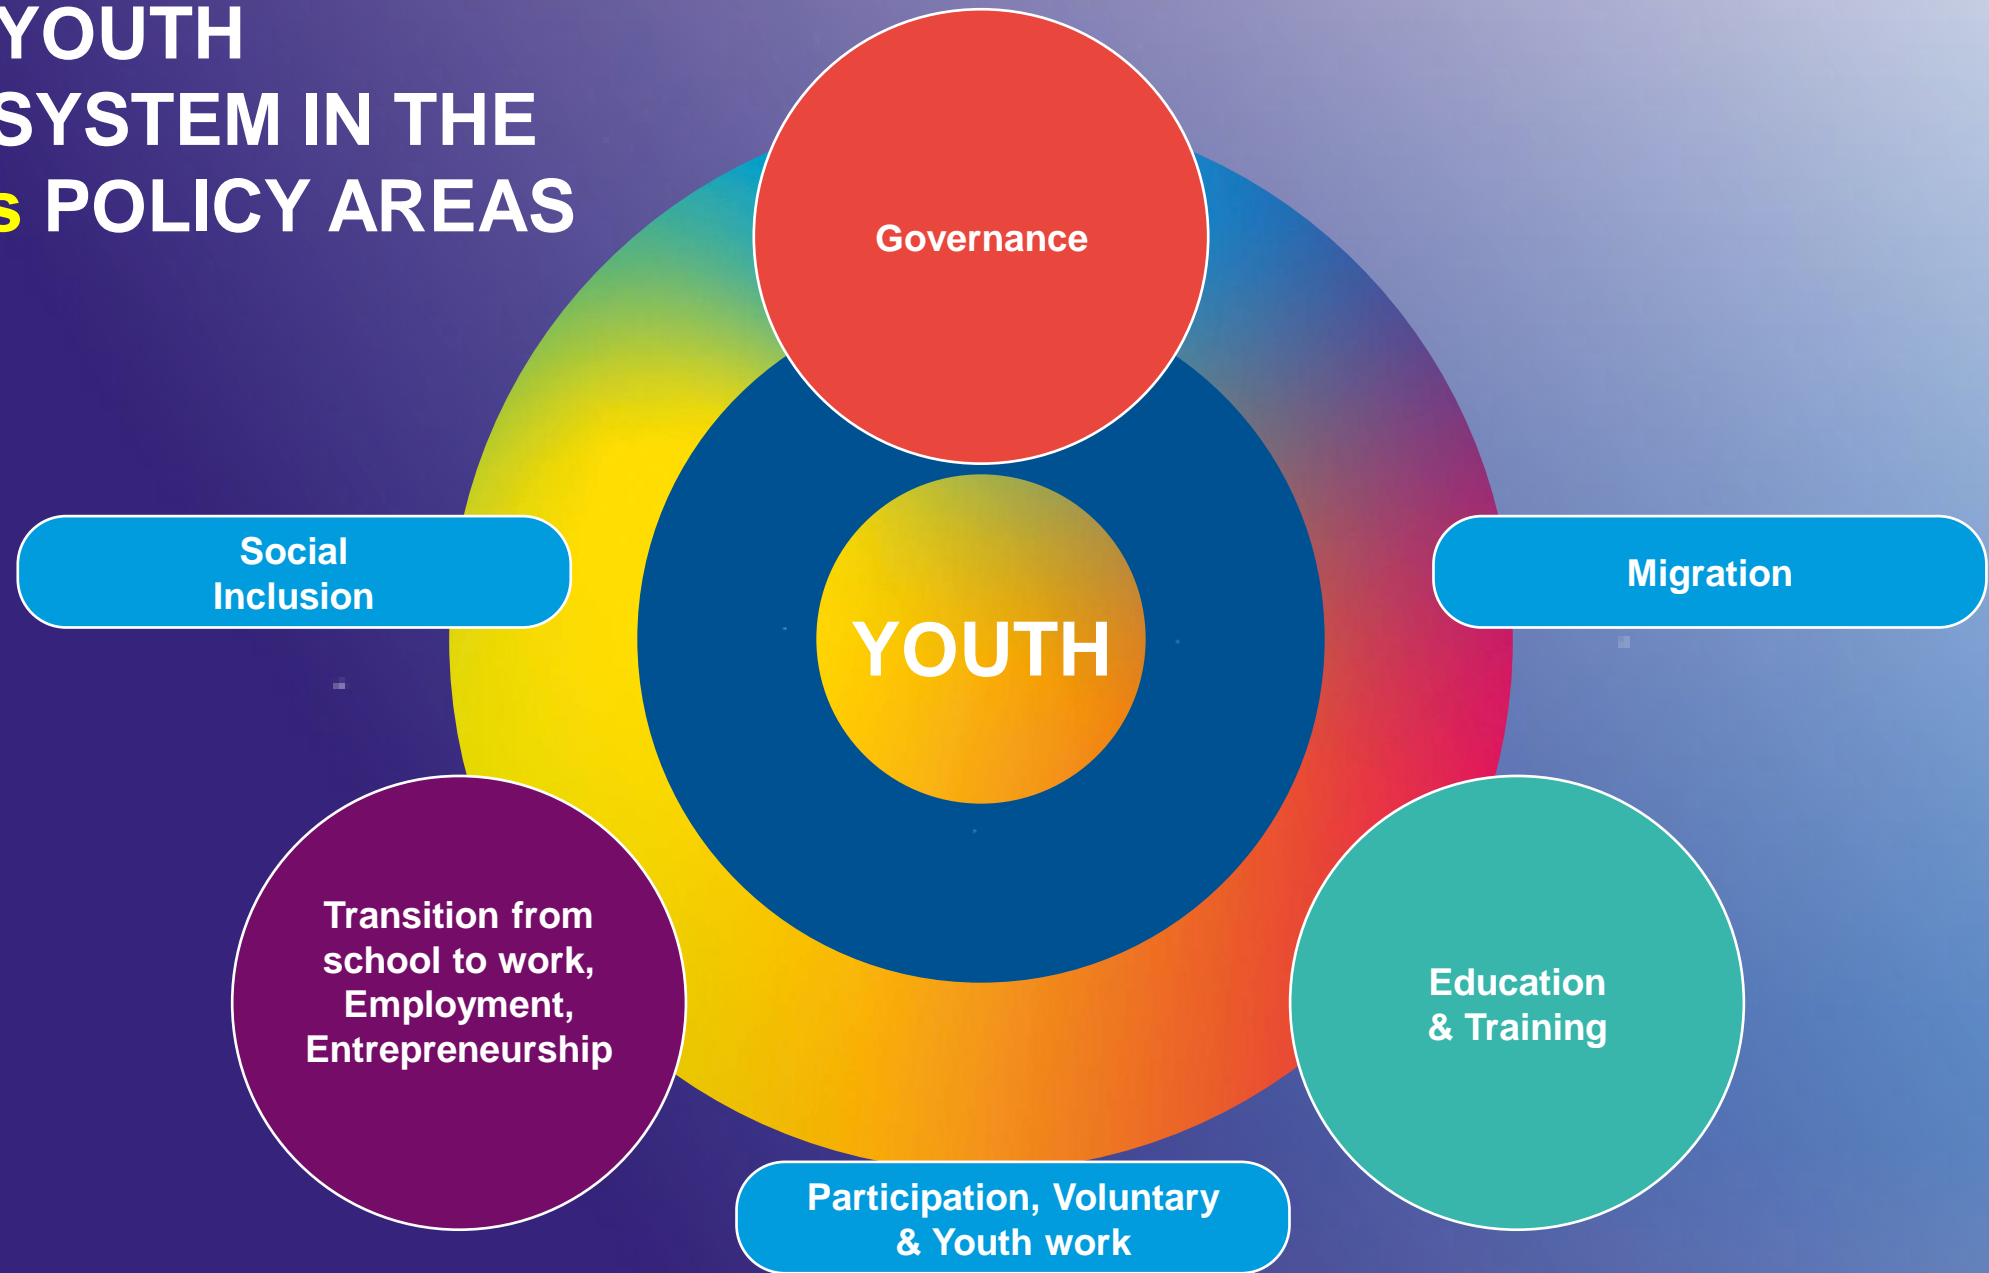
YOUTH
SYSTEM IN THE
s POLICY AREAS

Governance

Social Inclusion

Migration

YOUTH

Transition from school to work, Employment, Entrepreneurship

Education & Training

Participation, Voluntary & Youth work